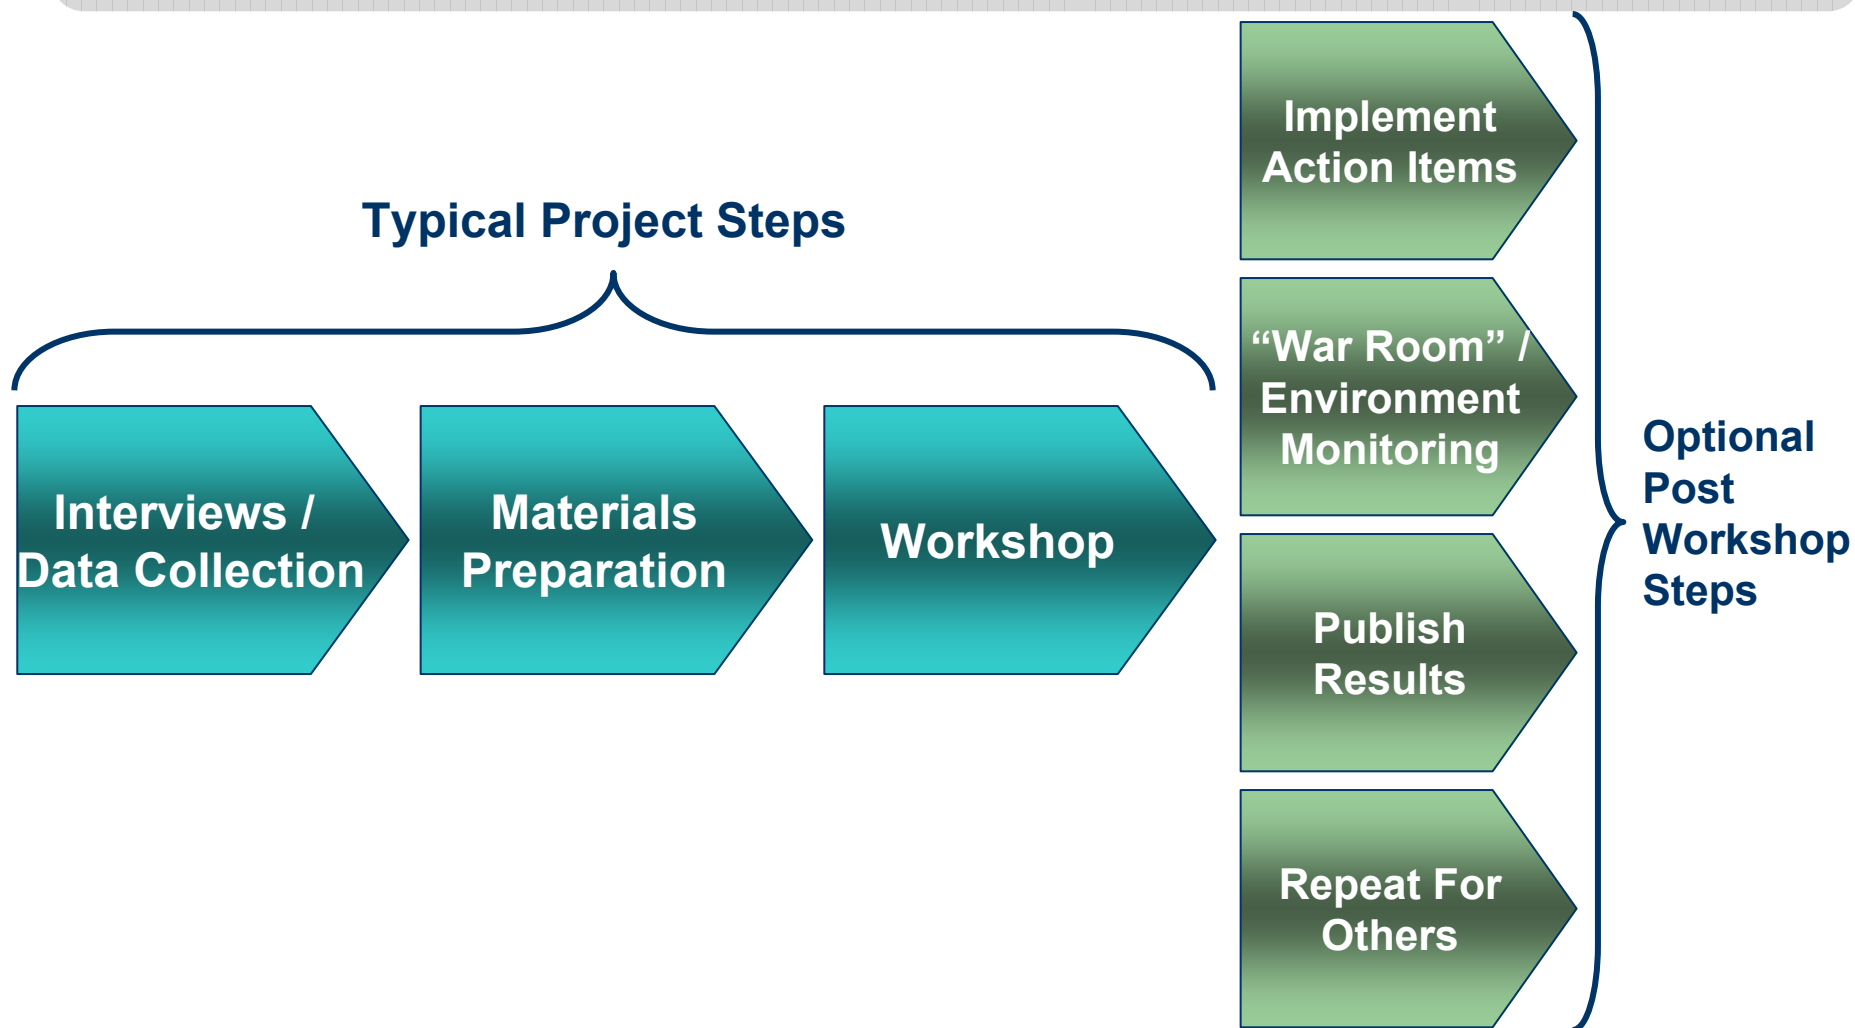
Typical Project Steps

Interviews / Data Collection

Materials Preparation

Workshop

Implement Action Items

“War Room” / Environment Monitoring

Publish Results

Repeat For Others

Optional Post Workshop Steps